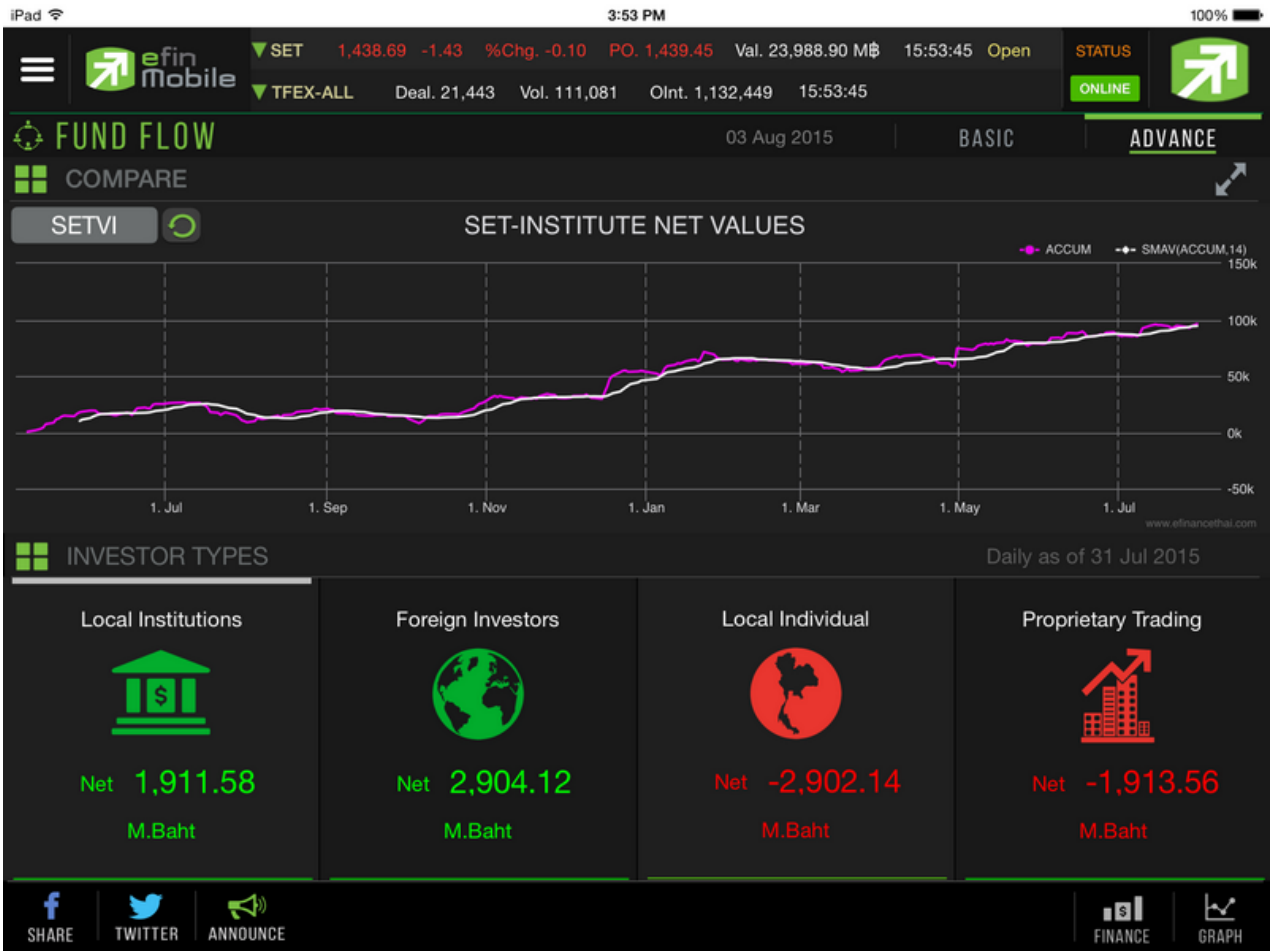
iPad 3:53 PM 100%

efin Mobile

▼SET 1,438.69 -1.43 %Chg. -0.10 PO. 1,439.45 Val. 23,988.90 M฿ 15:53:45 Open

▼TFEX-ALL Deal. 21,443 Vol. 111,081 OInt. 1,132,449 15:53:45

STATUS
ONLINE

FUND FLOW 03 Aug 2015 BASIC ADVANCE

COMPARE

SETVI

SET-INSTITUTE NET VALUES

ACCUM SMAV(ACCUM,14)

150k
100k
50k
0k
-50k

1. Jul 1. Sep 1. Nov 1. Jan 1. Mar 1. May 1. Jul

www.efinancethai.com

INVESTOR TYPES Daily as of 31 Jul 2015

Local Institutions
Net 1,911.58
M.Baht

Foreign Investors
Net 2,904.12
M.Baht

Local Individual
Net -2,902.14
M.Baht

Proprietary Trading
Net -1,913.56
M.Baht

SHARE TWITTER ANNOUNCE FINANCE GRAPH